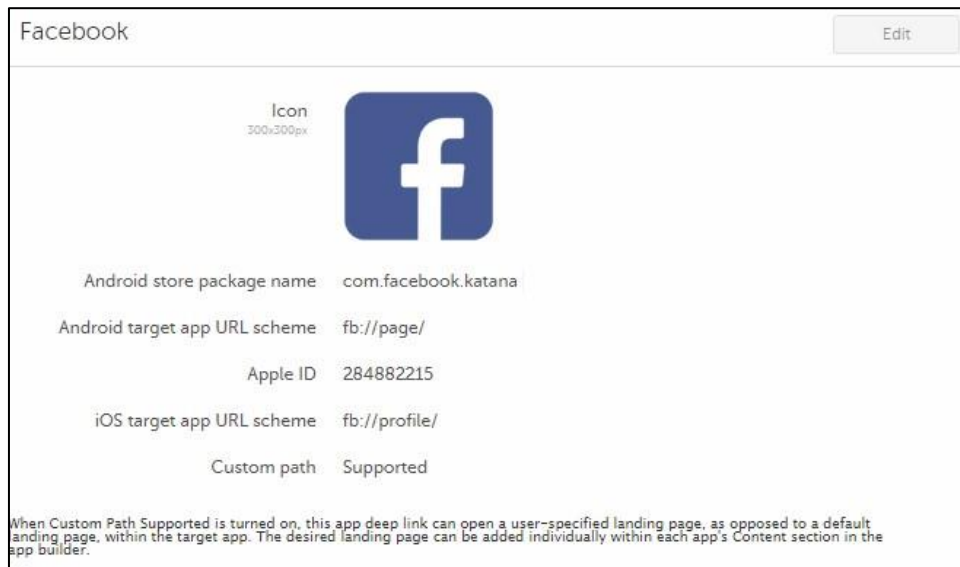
Facebook

Edit

Icon
300x300px

f

Android store package name com.facebook.katana

Android target app URL scheme fb://page/

Apple ID 284882215

iOS target app URL scheme fb://profile/

Custom path Supported

When Custom Path Supported is turned on, this app deep link can open a user-specified landing page, as opposed to a default landing page, within the target app. The desired landing page can be added individually within each app's Content section in the app builder.